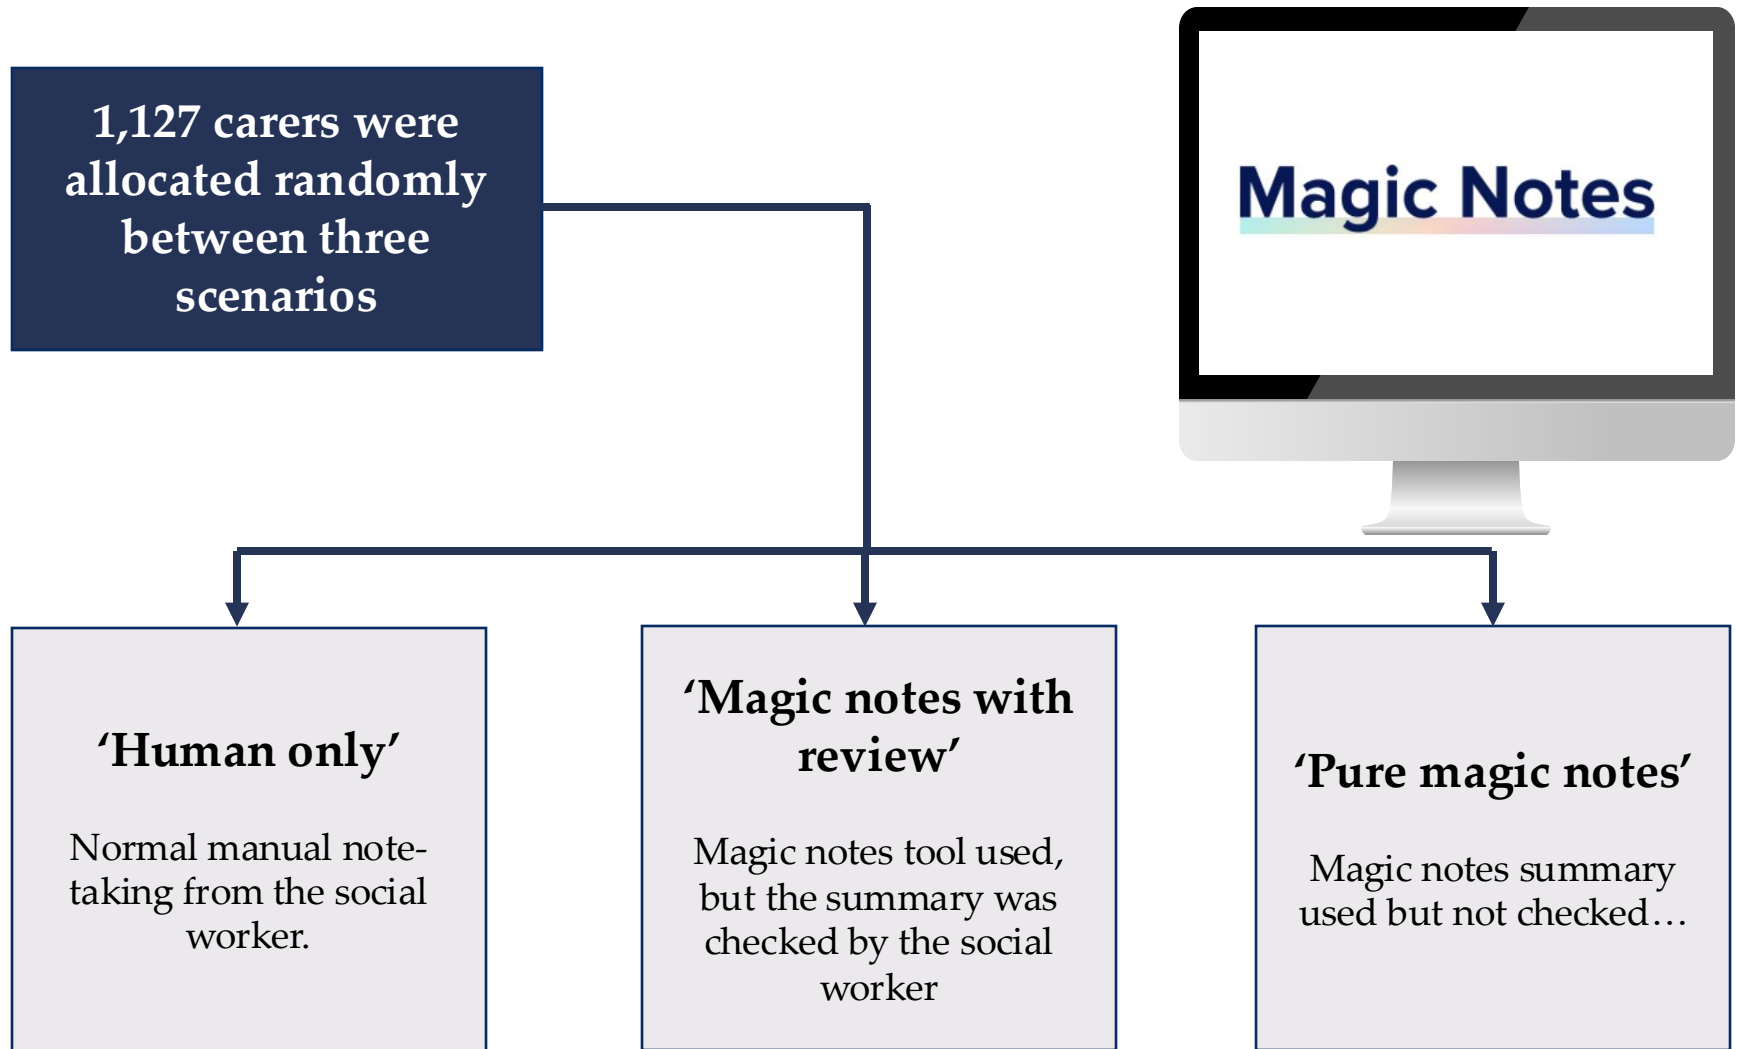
1,127 carers were allocated randomly between three scenarios

Magic Notes

'Human only'

Normal manual note-taking from the social worker.

'Magic notes with review'

Magic notes tool used, but the summary was checked by the social worker

'Pure magic notes'

Magic notes summary used but not checked…